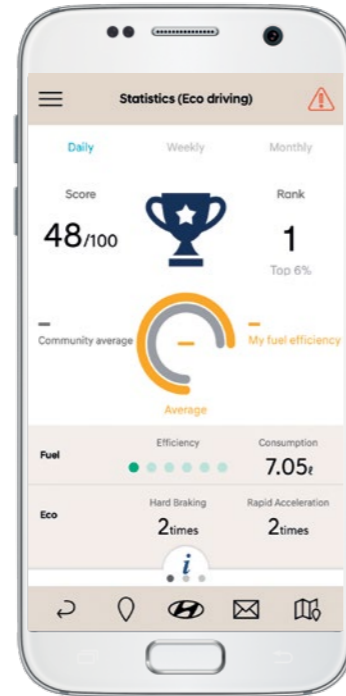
Statistics (Eco driving)

Daily
Weekly
Monthly

Score
48/100

Rank
1
Top 6%

–
Community average

–

–
My fuel efficiency

Average

Fuel
Efficiency
Consumption
7.05ℓ

Eco
Hard Braking
2times
Rapid Acceleration
2times

i